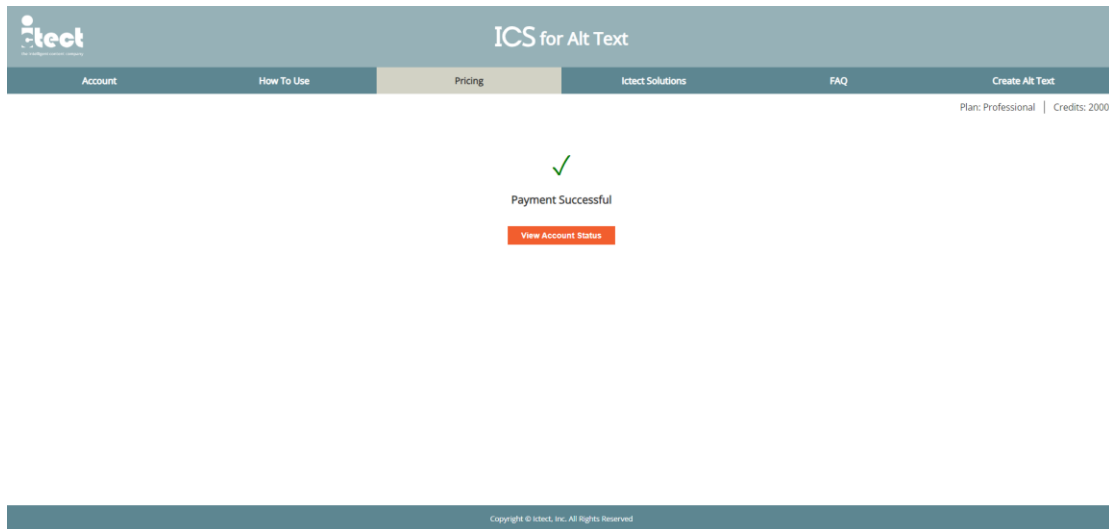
ictect
The Intelligent Content Company

ICS for Alt Text

Account
How To Use
Pricing
Ictect Solutions
FAQ
Create Alt Text

Plan: Professional | Credits: 2000

✓

Payment Successful

View Account Status

Copyright © Ictect, Inc. All Rights Reserved